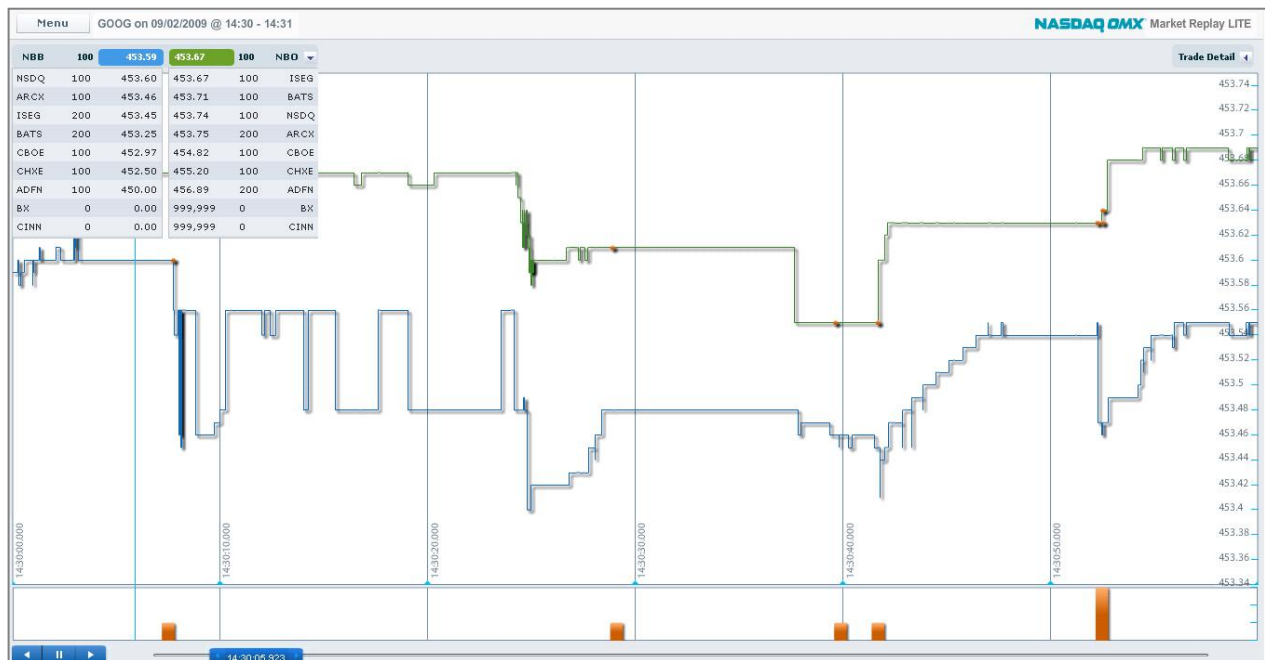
Menu GOOG on 09/02/2009 @ 14:30 - 14:31

NASDAQ OMX Market Replay LITE

| NBB | 100 | 453.59 | 453.67 | 100 | NBO |
|---|---|---|---|---|---|
| NSDQ | 100 | 453.60 | 453.67 | 100 | ISEG |
| ARCX | 100 | 453.46 | 453.71 | 100 | BATS |
| ISEG | 200 | 453.45 | 453.74 | 100 | NSDQ |
| BATS | 200 | 453.25 | 453.75 | 200 | ARCX |
| CBOE | 100 | 452.97 | 454.82 | 100 | CBOE |
| CHXE | 100 | 452.50 | 455.20 | 100 | CHXE |
| ADFN | 100 | 450.00 | 456.89 | 200 | ADFN |
| BX | 0 | 0.00 | 999,999 | 0 | BX |
| CINN | 0 | 0.00 | 999,999 | 0 | CINN |

Trade Detail

453.74
453.72
453.7
453.68
453.66
453.64
453.62
453.6
453.58
453.56
453.54
453.52
453.5
453.48
453.46
453.44
453.42
453.4
453.38
453.36
453.34

14:30:00.000
14:30:10.000
14:30:20.000
14:30:30.000
14:30:40.000
14:30:50.000

14:30:05.923